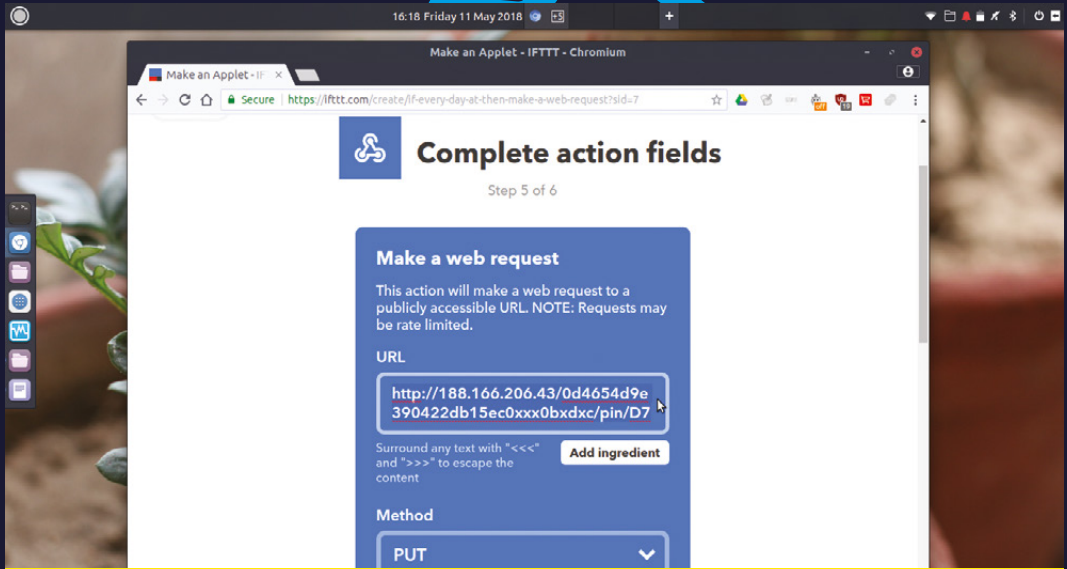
16:18 Friday 11 May 2018

Make an Applet - IFTTT - Chromium

Make an Applet - IF

Secure https://ifttt.com/create/if-every-day-at-then-make-a-web-request?sid=7

Complete action fields

Step 5 of 6

Make a web request

This action will make a web request to a publicly accessible URL. NOTE: Requests may be rate limited.

URL

http://188.166.206.43/0d4654d9e390422db15ec0xxx0bxdxc/pin/D7

Surround any text with "<<<" and ">>>" to escape the content

Add ingredient

Method

PUT